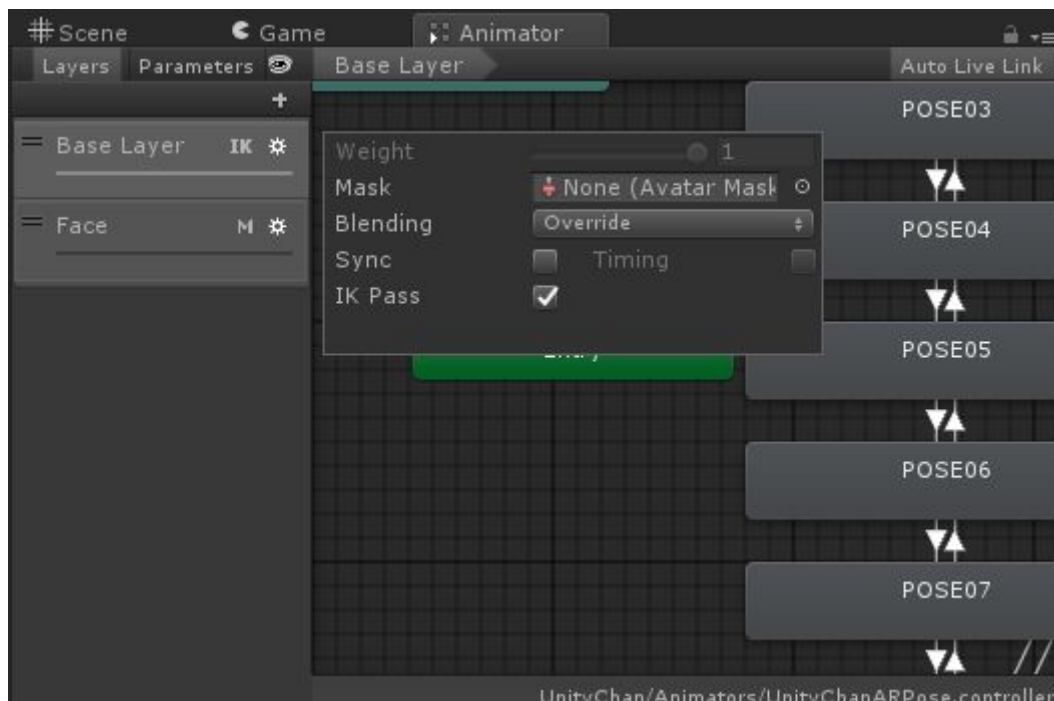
Scene Game Animator

Layers Parameters

Base Layer

Auto Live Link

Base Layer IK

Face M

Weight 1

Mask None (Avatar Mask

Blending Override

Sync Timing

IK Pass

POSE03

POSE04

POSE05

POSE06

POSE07

UnityChan/Animators/UnityChanARPose.controller